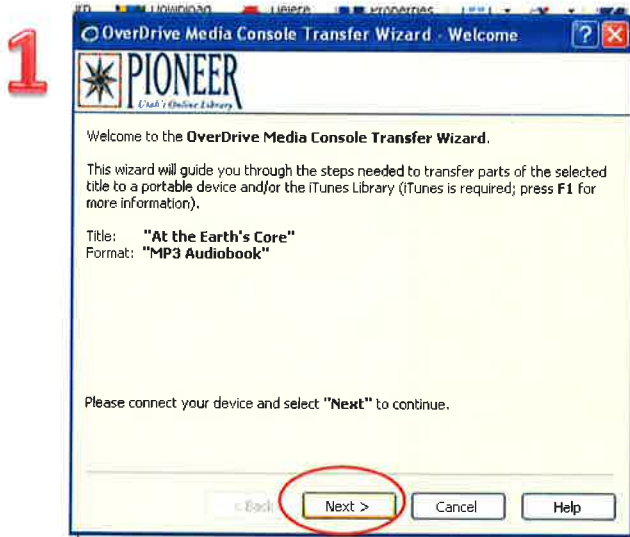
1

Download Delete Properties

OverDrive Media Console Transfer Wizard - Welcome

PIONEER
Utah's Online Library

Welcome to the OverDrive Media Console Transfer Wizard.

This wizard will guide you through the steps needed to transfer parts of the selected title to a portable device and/or the iTunes Library (iTunes is required; press F1 for more information).

Title: "At the Earth's Core"
Format: "MP3 Audiobook"

Please connect your device and select "Next" to continue.

< Back
Next >
Cancel
Help